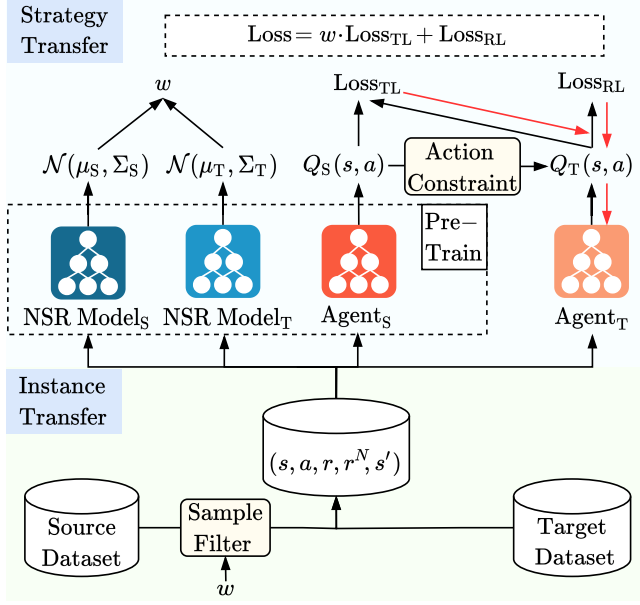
Strategy Transfer

$\text{Loss} = w \cdot \text{Loss}_{\text{TL}} + \text{Loss}_{\text{RL}}$

$w$

$\text{Loss}_{\text{TL}}$

$\text{Loss}_{\text{RL}}$

$\mathcal{N}(\mu_{\text{S}}, \Sigma_{\text{S}})$

$\mathcal{N}(\mu_{\text{T}}, \Sigma_{\text{T}})$

$Q_{\text{S}}(s,a)$

Action Constraint

$Q_{\text{T}}(s,a)$

Pre–Train

NSR $\text{Model}_{\text{S}}$

NSR $\text{Model}_{\text{T}}$

$\text{Agent}_{\text{S}}$

$\text{Agent}_{\text{T}}$

Instance Transfer

$(s, a, r, r^N, s')$

Source Dataset

Sample Filter

Target Dataset

$w$